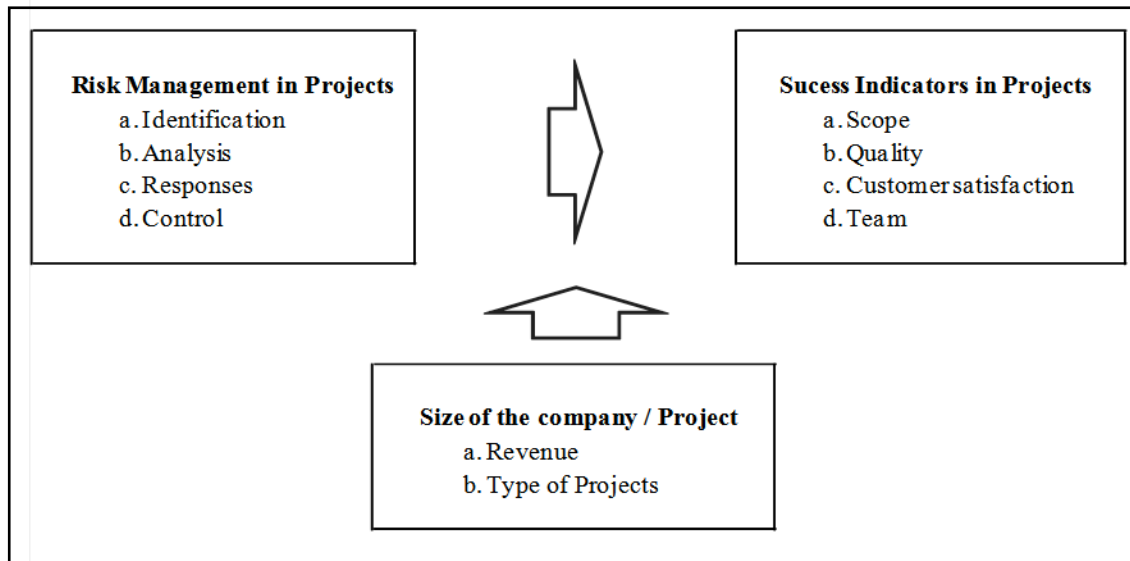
Risk Management in Projects
a. Identification
b. Analysis
c. Responses
d. Control

Sucess Indicators in Projects
a. Scope
b. Quality
c. Customer satisfaction
d. Team

Size of the company / Project
a. Revenue
b. Type of Projects